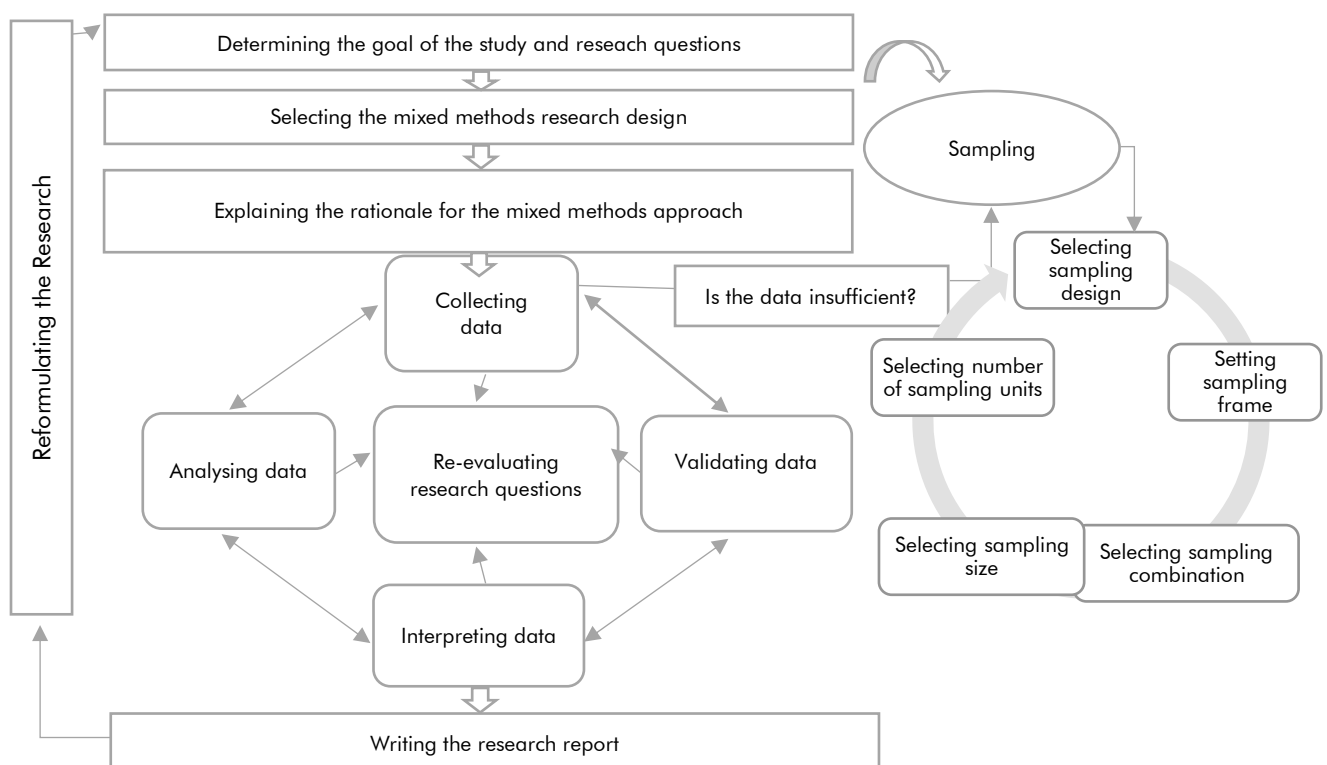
Reformulating the Research

Determining the goal of the study and reseach questions

Selecting the mixed methods research design

Explaining the rationale for the mixed methods approach

Collecting data

Is the data insufficient?

Analysing data

Re-evaluating research questions

Validating data

Interpreting data

Writing the research report

Sampling

Selecting sampling design

Setting sampling frame

Selecting sampling combination

Selecting sampling size

Selecting number of sampling units